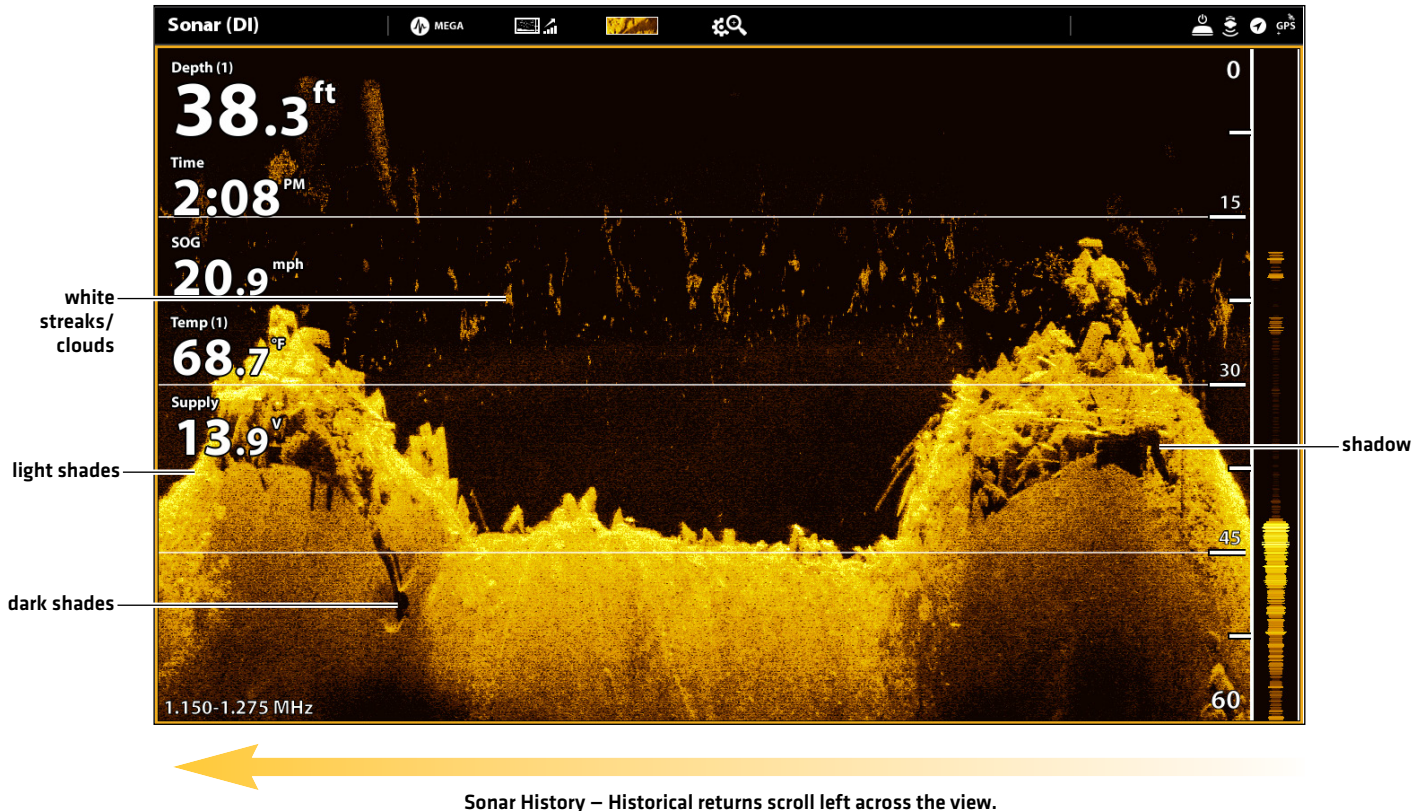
Sonar (DI)

MEGA

GPS

Depth (1)
38.3 ft

Time
2:08 PM

SOG
20.9 mph

Temp (1)
68.7 °F

Supply
13.9 V

0
15
30
45
60

white streaks/ clouds

light shades

dark shades

shadow

1.150-1.275 MHz

Sonar History – Historical returns scroll left across the view.